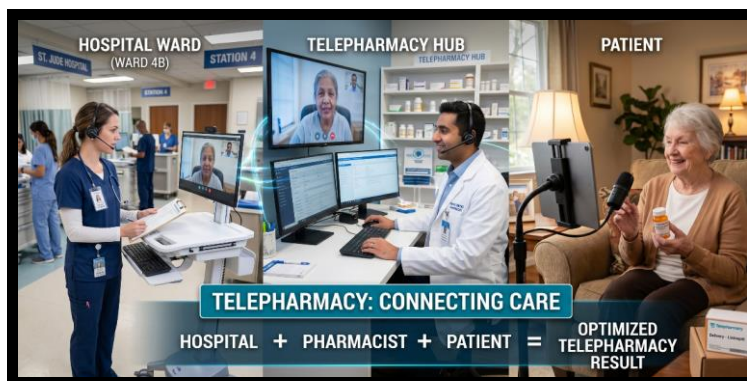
HOSPITAL WARD
(WARD 4B)

ST. JUDE HOSPITAL

STATION 4

STATION

TELEPHARMACY HUB

TELEPHARMACY HUB

PATIENT

TELEPHARMACY: CONNECTING CARE

HOSPITAL + PHARMACIST + PATIENT = OPTIMIZED TELEPHARMACY RESULT